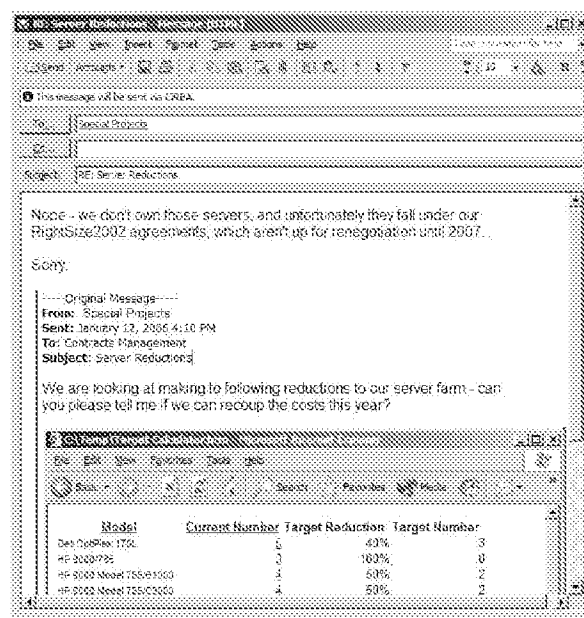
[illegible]

File Edit View Insert Format Tools Actions Help

Send Accounts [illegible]

This message will be sent via CRBA.

To... Special Projects

Cc...

Subject: RE: Server Reductions

Nope - we don't own those servers, and unfortunately they fall under our RightSize2002 agreements, which aren't up for renegotiation until 2007.

Sorry.

-----Original Message-----
From: Special Projects
Sent: January 12, 2006 4:10 PM
To: Contracts Management
Subject: Server Reductions

We are looking at making to following reductions to our server farm - can you please tell me if we can recoup the costs this year?

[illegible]

File Edit View Favorites Tools Help

Back Search Favorites Media

| Model | Current Number | Target Reduction | Target Number |
|---|---|---|---|
| Dell OptiPlex 170L | 5 | 40% | 3 |
| HP 3000/735 | 3 | 100% | 0 |
| HP 9000 Model 735/B1000 | 4 | 50% | 2 |
| HP 9000 Model 755/C3000 | 4 | 50% | 2 |